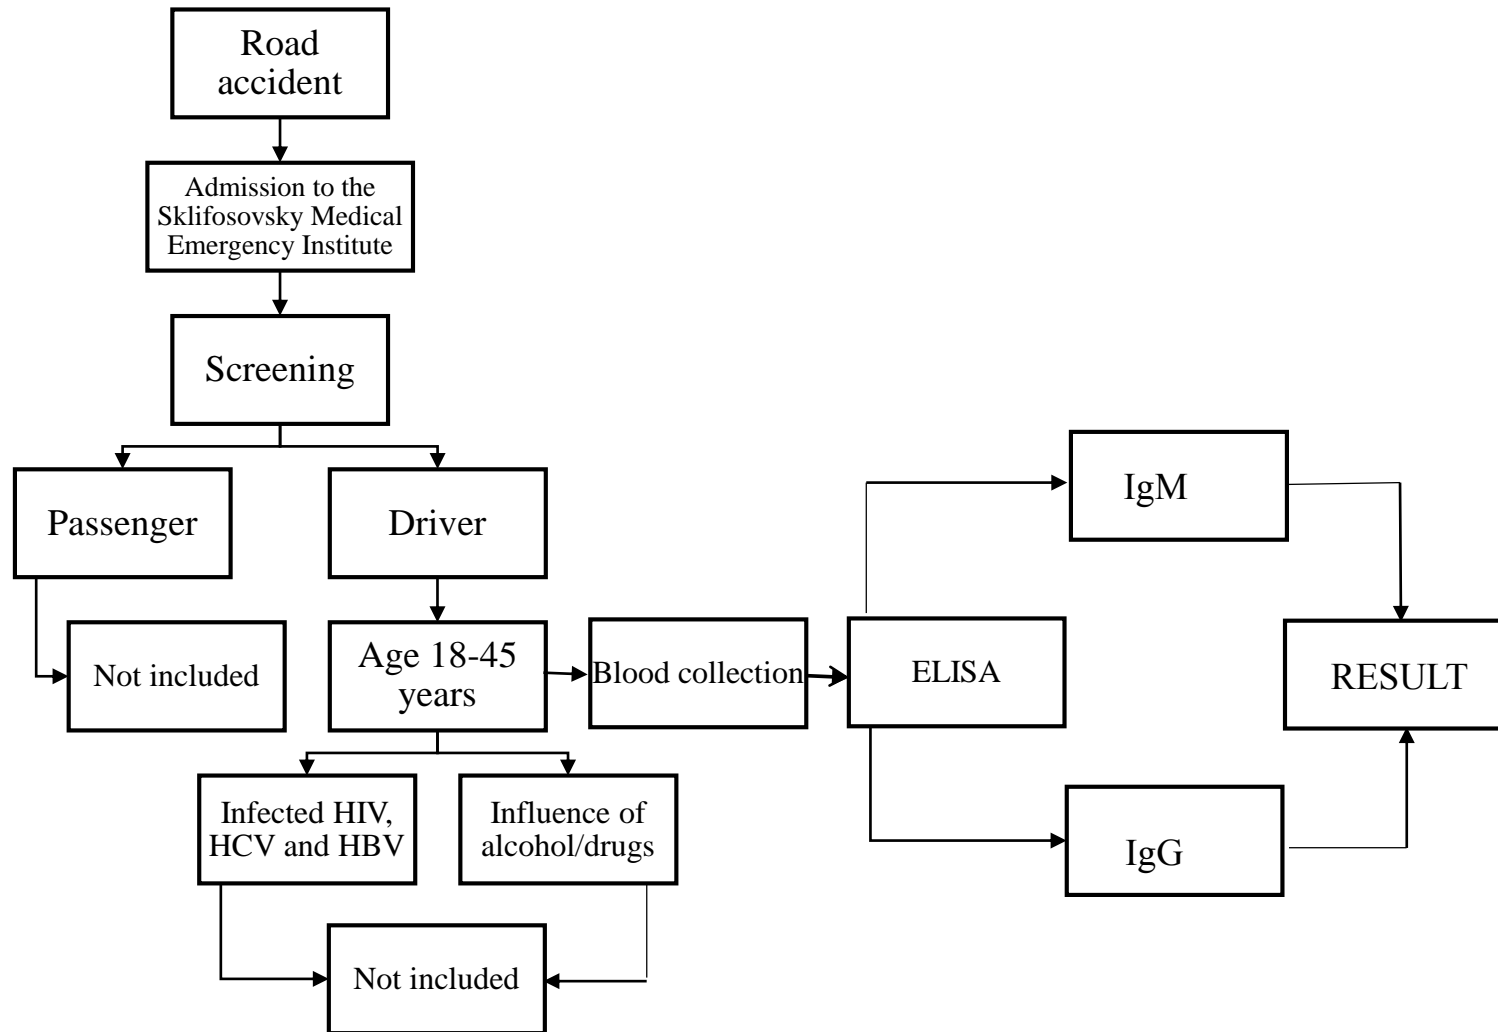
Road accident

Admission to the Sklifosovsky Medical Emergency Institute

Screening

Passenger

Driver

Not included

Age 18-45 years

Blood collection

ELISA

IgM

IgG

RESULT

Infected HIV, HCV and HBV

Influence of alcohol/drugs

Not included